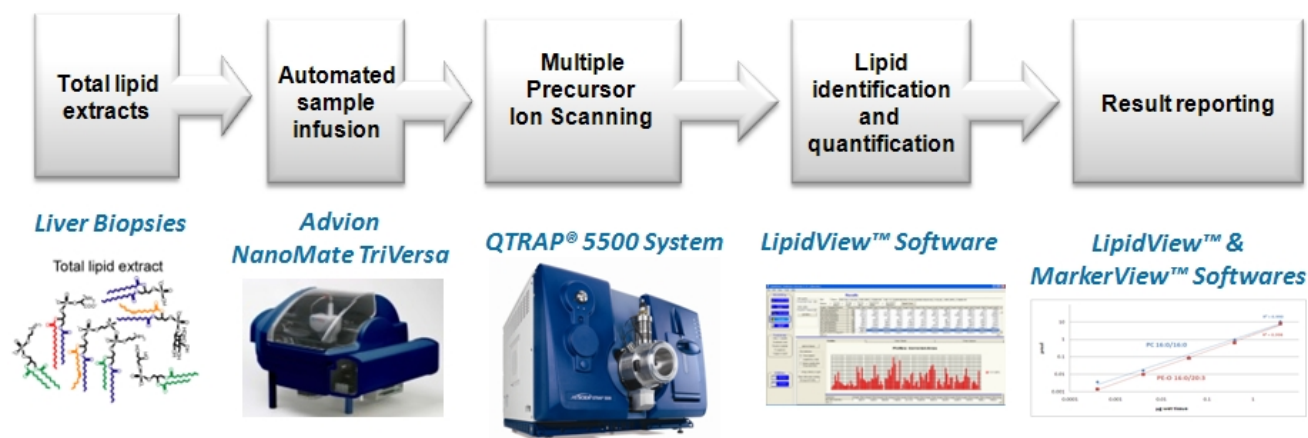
Total lipid extracts

Automated sample infusion

Multiple Precursor Ion Scanning

Lipid identification and quantification

Result reporting

Liver Biopsies

Total lipid extract

Advion NanoMate TriVersa

QTRAP® 5500 System

LipidView™ Software

LipidView™ & MarkerView™ Softwares

PC 16:0/16:0

PE-O 16:0/20:3